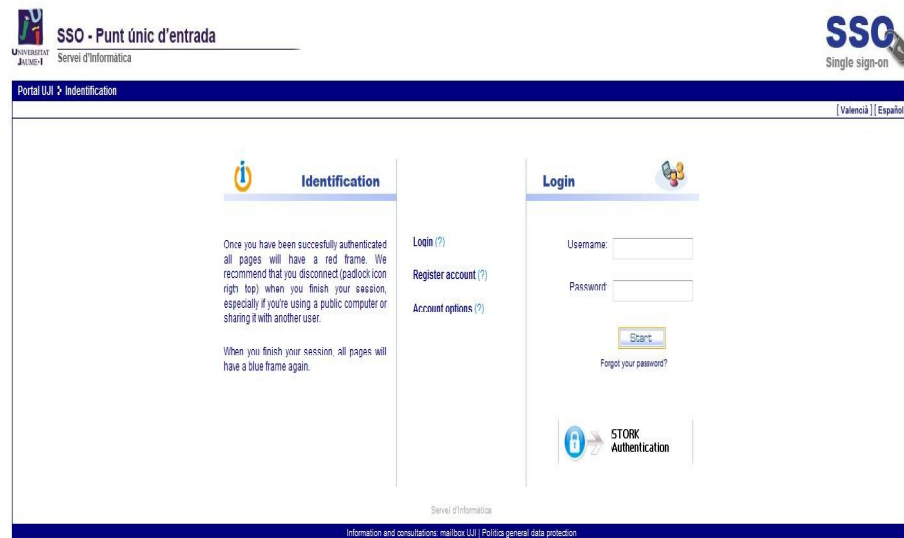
UNIVERSITAT JAUME·I

SSO - Punt únic d'entrada

Servei d'Informàtica

SSO Single sign-on

Portal UJI > Indentification

[ Valencià ] [ Español

Identification

Once you have been succesfully authenticated all pages will have a red frame. We recommend that you disconnect (padlock icon righ top) when you finish your session, especially if you're using a public computer or sharing it with another user.

When you finish your session, all pages will have a blue frame again.

Login (?)

Register account (?)

Account options (?)

Login

Username:

Password:

Start

Forgot your password?

STORK Authentication

Servei d'Informàtica

Information and consultations: mailbox UJI | Politics general data protection